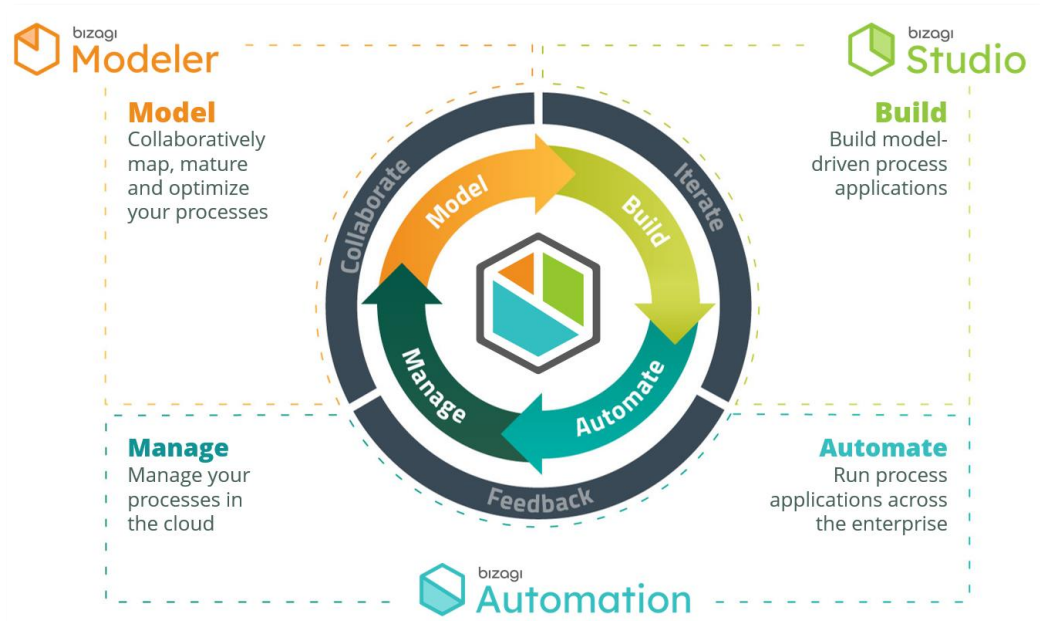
bizagi Modeler

bizagi Studio

Model
Collaboratively map, mature and optimize your processes

Build
Build model-driven process applications

Collaborate

Iterate

Model

Build

Manage

Automate

Feedback

Manage
Manage your processes in the cloud

Automate
Run process applications across the enterprise

bizagi Automation